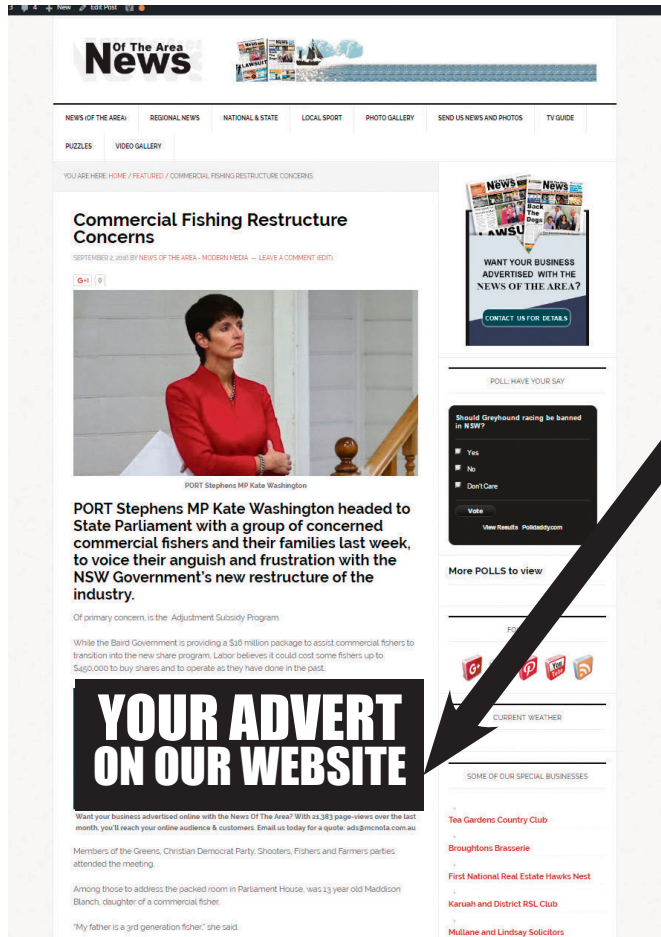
4 New Edit Post

News Of The Area

NEWS (OF THE AREA) REGIONAL NEWS NATIONAL & STATE LOCAL SPORT PHOTO GALLERY SEND US NEWS AND PHOTOS TV GUIDE PUZZLES VIDEO GALLERY

YOU ARE HERE: HOME / FEATURED / COMMERCIAL FISHING RESTRUCTURE CONCERNS

Commercial Fishing Restructure Concerns

SEPTEMBER 2, 2016 BY NEWS OF THE AREA - MODERN MEDIA — LEAVE A COMMENT (EDIT)

G+1 0

PORT Stephens MP Kate Washington

PORT Stephens MP Kate Washington headed to State Parliament with a group of concerned commercial fishers and their families last week, to voice their anguish and frustration with the NSW Government's new restructure of the industry.

Of primary concern, is the Adjustment Subsidy Program.

While the Baird Government is providing a $16 million package to assist commercial fishers to transition into the new share program, Labor believes it could cost some fishers up to $450,000 to buy shares and to operate as they have done in the past.

YOUR ADVERT ON OUR WEBSITE

Want your business advertised online with the News Of The Area? With 21,383 page-views over the last month, you'll reach your online audience & customers. Email us today for a quote: ads@mcnota.com.au

Members of the Greens, Christian Democrat Party, Shooters, Fishers and Farmers parties attended the meeting.

Among those to address the packed room in Parliament House, was 13 year old Maddison Blanch, daughter of a commercial fisher.

"My father is a 3rd generation fisher," she said.

Back The Dogs

WANT YOUR BUSINESS ADVERTISED WITH THE NEWS OF THE AREA?

CONTACT US FOR DETAILS

POLL: HAVE YOUR SAY

Should Greyhound racing be banned in NSW?

Yes

No

Don't Care

Vote

View Results Polldaddy.com

More POLLS to view

FO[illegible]

CURRENT WEATHER

SOME OF OUR SPECIAL BUSINESSES

Tea Gardens Country Club

Broughtons Brasserie

First National Real Estate Hawks Nest

Karuah and District RSL Club

Mullane and Lindsay Solicitors